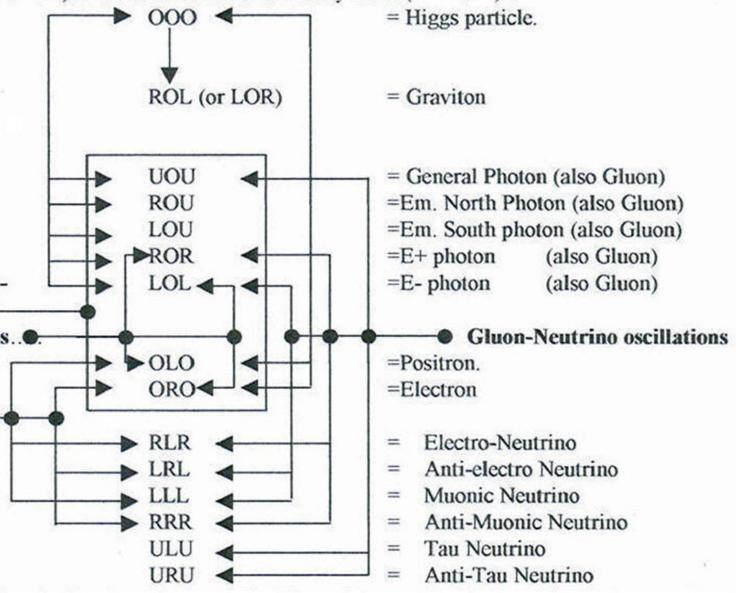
OOO = Higgs particle.

ROL (or LOR) = Graviton

UOU = General Photon (also Gluon)
ROU =Em. North Photon (also Gluon)
LOU =Em. South photon (also Gluon)
ROR =E+ photon (also Gluon)
LOL =E- photon (also Gluon)

s.. Gluon-Neutrino oscillations

OLO =Positron.
ORO =Electron

RLR = Electro-Neutrino
LRL = Anti-electro Neutrino
LLL = Muonic Neutrino
RRR = Anti-Muonic Neutrino
ULU = Tau Neutrino
URU = Anti-Tau Neutrino